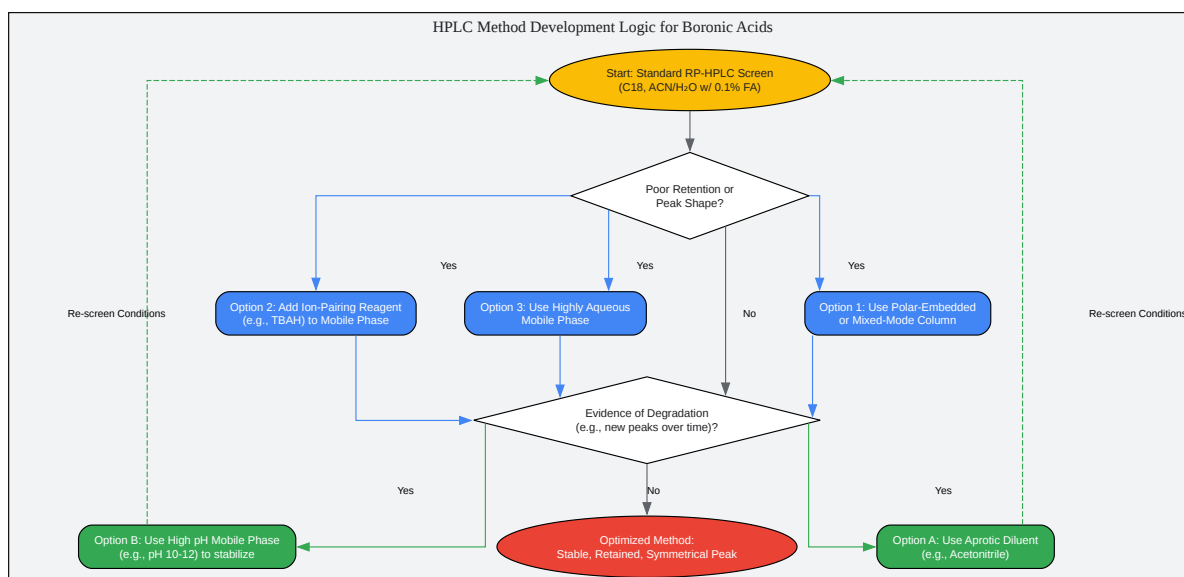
HPLC Method Development Logic for Boronic Acids

Start: Standard RP-HPLC Screen
(C18, ACN/H₂O w/ 0.1% FA)

Poor Retention or
Peak Shape?

Yes

Yes

Yes

No

Re-screen Conditions

Re-screen Conditions

Option 2: Add Ion-Pairing Reagent
(e.g., TBAH) to Mobile Phase

Option 3: Use Highly Aqueous
Mobile Phase

Option 1: Use Polar-Embedded
or Mixed-Mode Column

Evidence of Degradation
(e.g., new peaks over time)?

Yes

No

Yes

Option B: Use High pH Mobile Phase
(e.g., pH 10-12) to stabilize

Optimized Method:
Stable, Retained, Symmetrical Peak

Option A: Use Aprotic Diluent
(e.g., Acetonitrile)